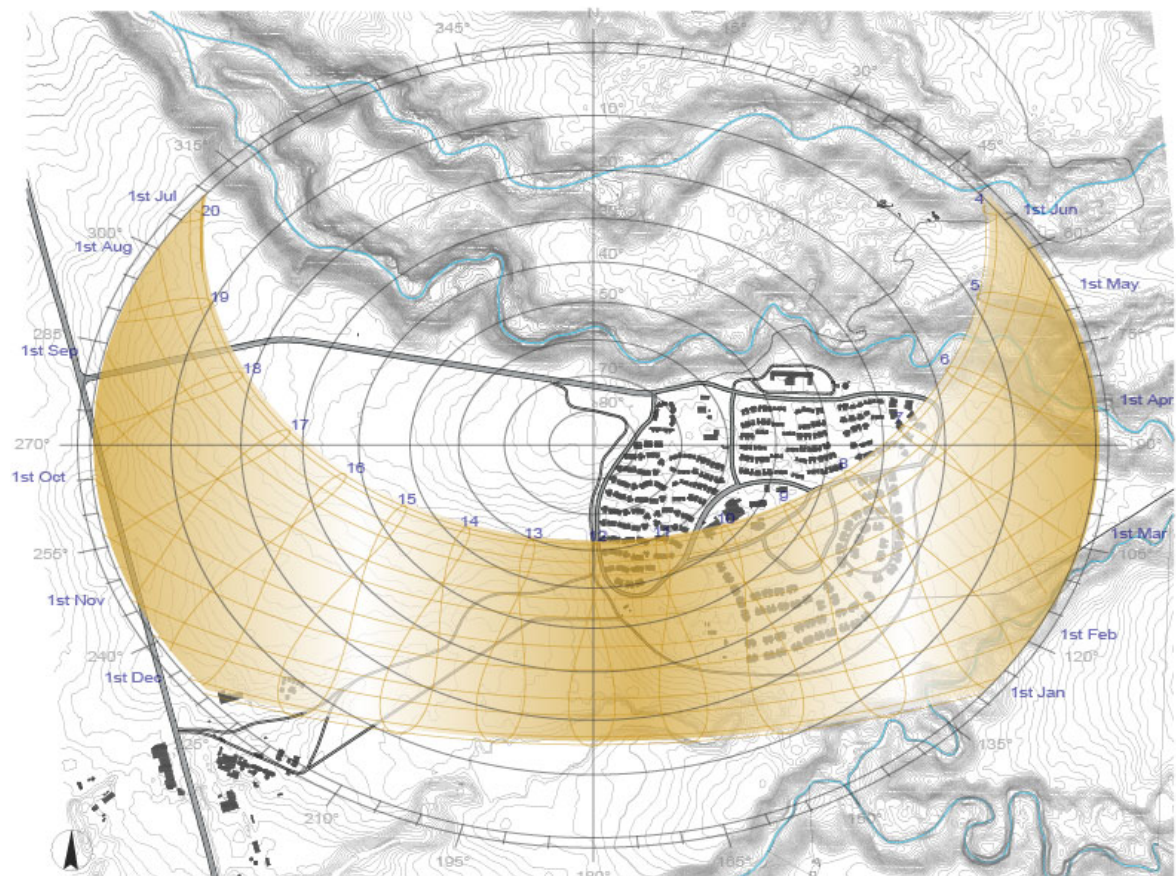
345°
15°
30°
45°
315°
1st Jul
20
300°
1st Aug
10°
20°
30°
40°
50°
60°
70°
80°
4
1st Jun
60°
1st May
5
75°
6
19
285°
1st Sep
18
17
16
15
14
13
12
11
10
9
8
7
1st Apr
270°
90°
1st Oct
255°
1st Mar
105°
1st Nov
1st Feb
120°
240°
1st Dec
1st Jan
135°
225°
210°
150°
195°
180°
165°